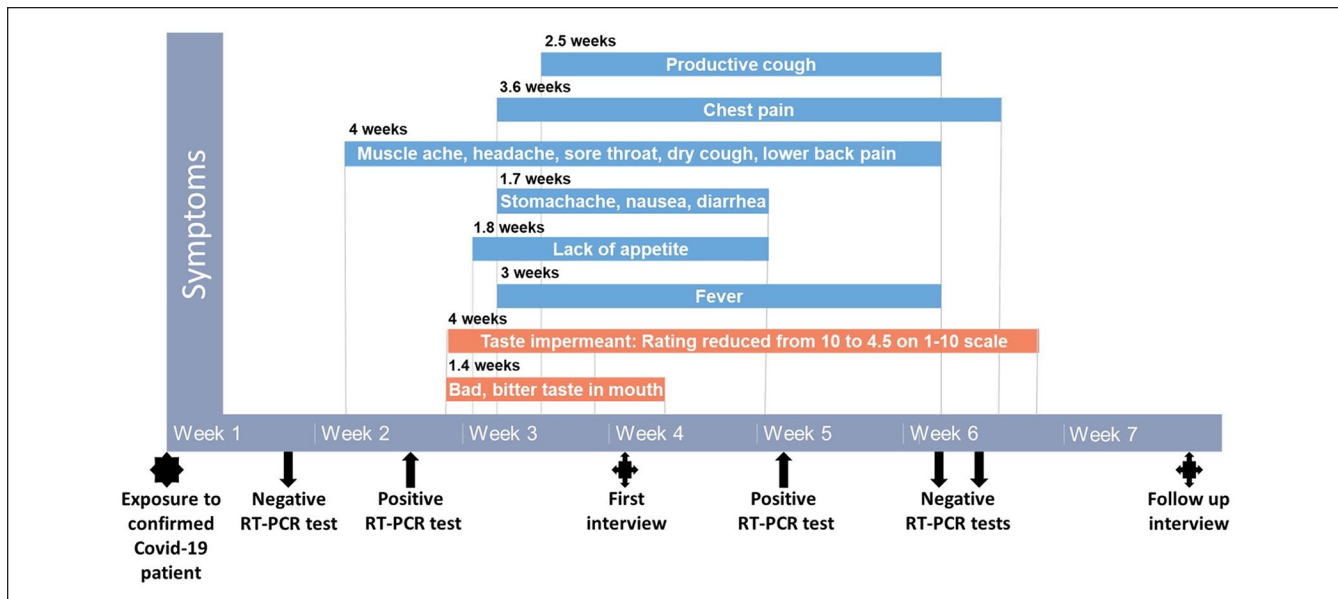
Symptoms

2.5 weeks
Productive cough

3.6 weeks
Chest pain

4 weeks
Muscle ache, headache, sore throat, dry cough, lower back pain

1.7 weeks
Stomachache, nausea, diarrhea

1.8 weeks
Lack of appetite

3 weeks
Fever

4 weeks
Taste impermeant: Rating reduced from 10 to 4.5 on 1-10 scale

1.4 weeks
Bad, bitter taste in mouth

Week 1 | Week 2 | Week 3 | Week 4 | Week 5 | Week 6 | Week 7

Exposure to confirmed Covid-19 patient

Negative RT-PCR test

Positive RT-PCR test

First interview

Positive RT-PCR test

Negative RT-PCR tests

Follow up interview